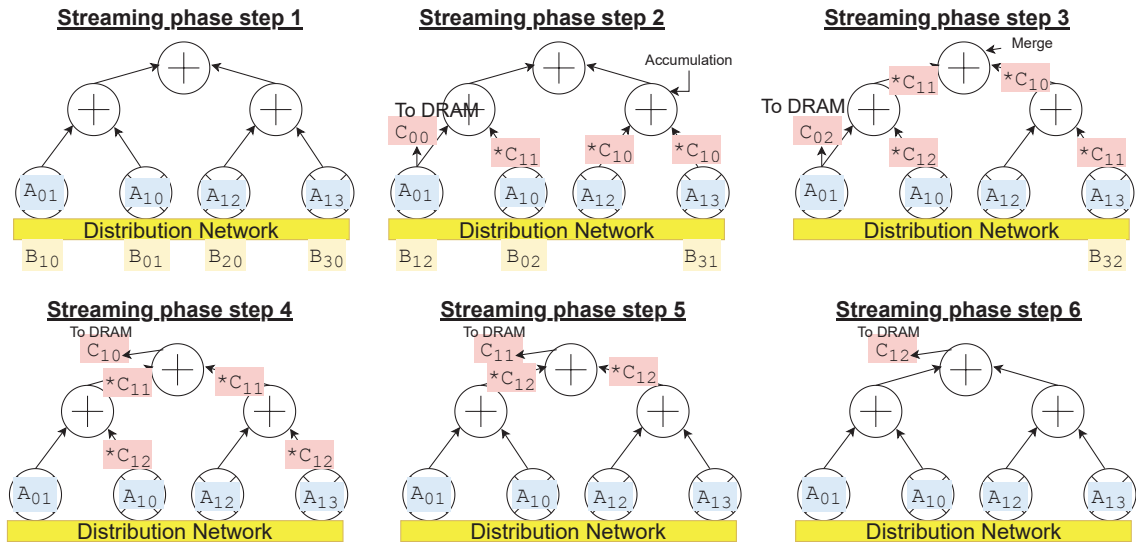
Streaming phase step 1

$A_{01}$ $A_{10}$ $A_{12}$ $A_{13}$

Distribution Network

$B_{10}$ $B_{01}$ $B_{20}$ $B_{30}$

Streaming phase step 2

Accumulation

To DRAM

$C_{00}$

$*C_{11}$ $*C_{10}$ $*C_{10}$

$A_{01}$ $A_{10}$ $A_{12}$ $A_{13}$

Distribution Network

$B_{12}$ $B_{02}$ $B_{31}$

Streaming phase step 3

Merge

$*C_{11}$ $*C_{10}$

To DRAM

$C_{02}$

$*C_{12}$ $*C_{11}$

$A_{01}$ $A_{10}$ $A_{12}$ $A_{13}$

Distribution Network

$B_{32}$

Streaming phase step 4

To DRAM

$C_{10}$

$*C_{11}$ $*C_{11}$

$*C_{12}$ $*C_{12}$

$A_{01}$ $A_{10}$ $A_{12}$ $A_{13}$

Distribution Network

Streaming phase step 5

To DRAM

$C_{11}$

$*C_{12}$ $*C_{12}$

$A_{01}$ $A_{10}$ $A_{12}$ $A_{13}$

Distribution Network

Streaming phase step 6

To DRAM

$C_{12}$

$A_{01}$ $A_{10}$ $A_{12}$ $A_{13}$

Distribution Network